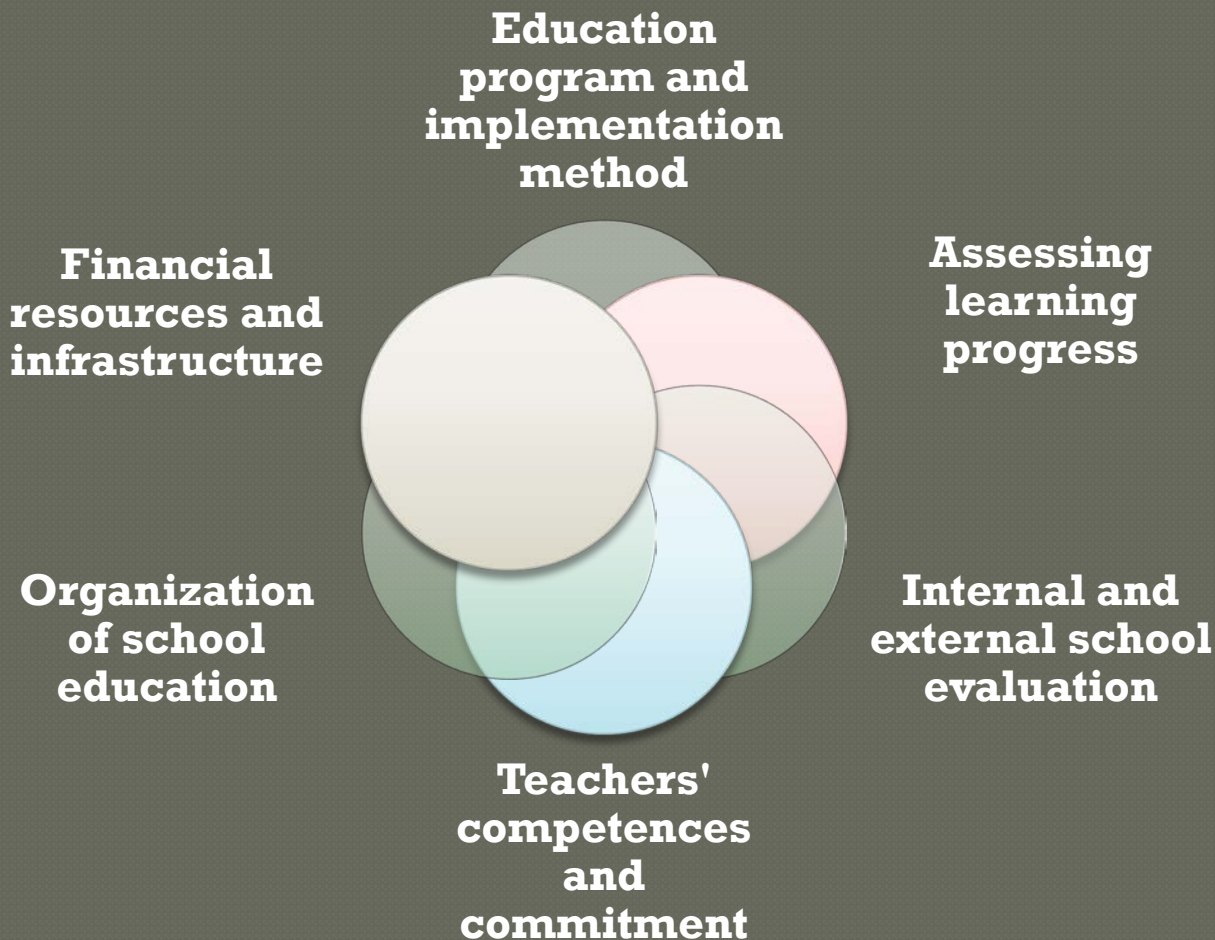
Education program and implementation method

Financial resources and infrastructure

Assessing learning progress

Organization of school education

Internal and external school evaluation

Teachers' competences and commitment